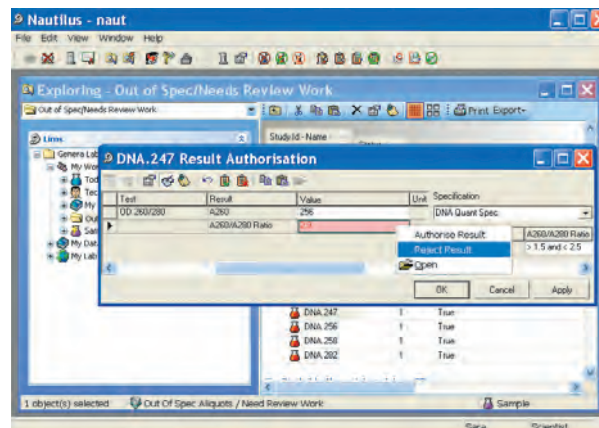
Nautilus - naut

File Edit View Window Help

Exploring - Out of Spec/Needs Review Work

Out of Spec/Needs Review Work

Print Export

Lims

Genera Lab

My Wor

Tod

Tec

My

Out

San

My Dat

My Lab

Study Id - Name

DNA.247 Result Authorisation

| Test | Result | Value | Unit |
|---|---|---|---|
| OD 260/280 | A260 | 256 | |
| | A260/A280 Ratio | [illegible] | |

Specification

DNA Quant Spec

Authorise Result

Reject Result

Open

A260/A280 Ratio

> 1.5 and < 2.5

OK

Cancel

Apply

DNA.247 1 True

DNA.256 1 True

DNA.258 1 True

DNA.282 1 True

1 object(s) selected

Out Of Spec Aliquots / Need Review Work

Sample